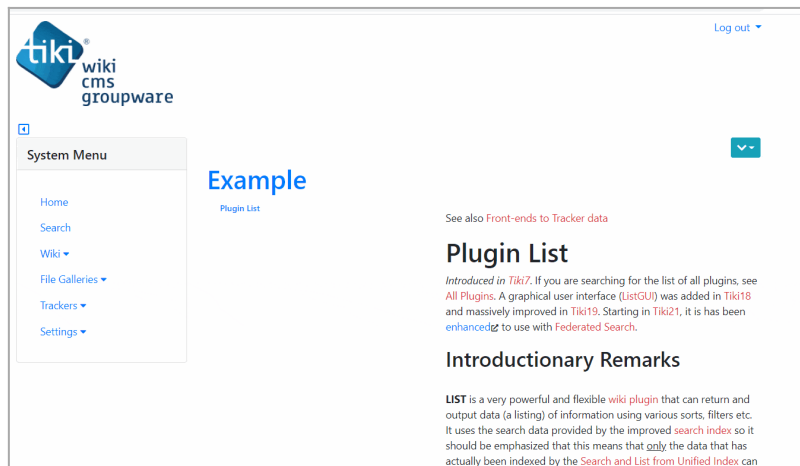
tiki® wiki cms groupware

Log out

System Menu

Home

Search

Wiki

File Galleries

Trackers

Settings

Example

Plugin List

See also Front-ends to Tracker data

Plugin List

Introduced in Tiki7. If you are searching for the list of all plugins, see All Plugins. A graphical user interface (ListGUI) was added in Tiki18 and massively improved in Tiki19. Starting in Tiki21, it is has been enhanced to use with Federated Search.

Introductionary Remarks

LIST is a very powerful and flexible wiki plugin that can return and output data (a listing) of information using various sorts, filters etc. It uses the search data provided by the improved search index so it should be emphasized that this means that only the data that has actually been indexed by the Search and List from Unified Index can